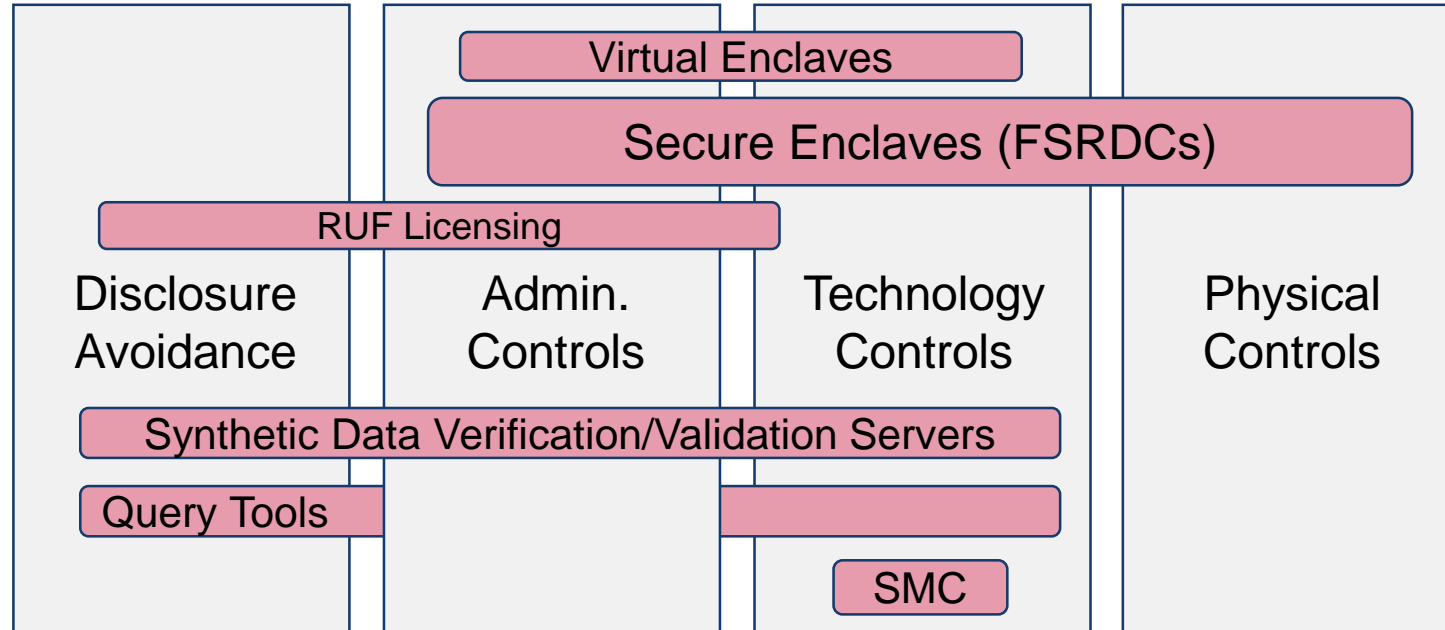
Virtual Enclaves

Secure Enclaves (FSRDCs)

RUF Licensing

Disclosure Avoidance

Admin. Controls

Technology Controls

Physical Controls

Synthetic Data Verification/Validation Servers

Query Tools

SMC